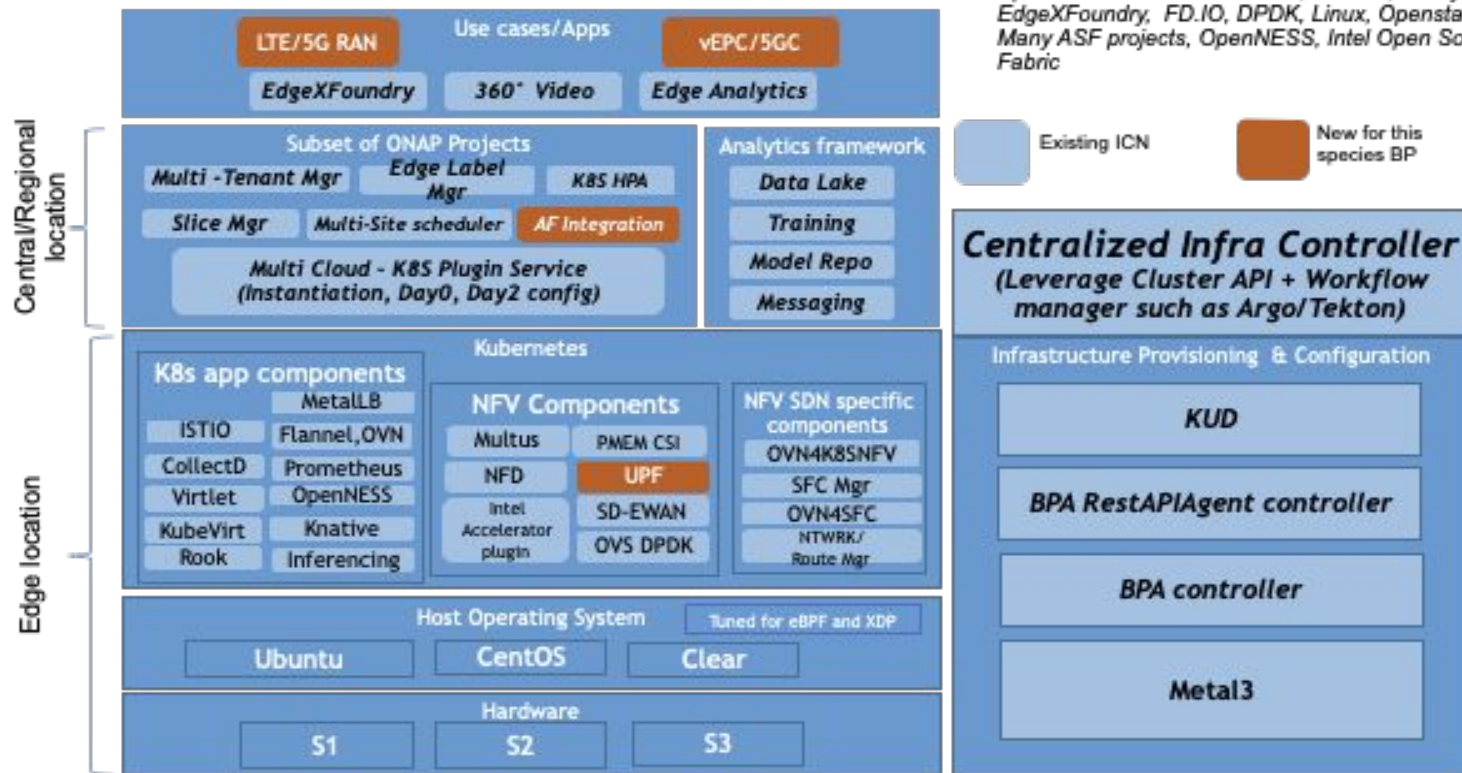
EdgeXFoundry, FD.IO, DPDK, Linux, Opensta
Many ASF projects, OpenNESS, Intel Open So
Fabric

Use cases/Apps
LTE/5G RAN
vEPC/5GC
EdgeXFoundry
360° Video
Edge Analytics

Central/Regional location

Subset of ONAP Projects
Multi -Tenant Mgr
Edge Label Mgr
K8S HPA
Slice Mgr
Multi-Site scheduler
AF Integration
Multi Cloud - K8S Plugin Service (Instantiation, Day0, Day2 config)

Analytics framework
Data Lake
Training
Model Repo
Messaging

Existing ICN
New for this species BP

Centralized Infra Controller
(Leverage Cluster API + Workflow manager such as Argo/Tekton)

Edge location

Kubernetes
K8s app components
MetalLB
ISTIO
Flannel,OVN
CollectD
Prometheus
Virtlet
OpenNESS
KubeVirt
Knative
Rook
Inferencing

NFV Components
Multus
PMEM CSI
NFD
UPF
Intel Accelerator plugin
SD-EWAN
OVS DPDK

NFV SDN specific components
OVN4K8SNFV
SFC Mgr
OVN4SFC
NTWRK/ Route Mgr

Infrastructure Provisioning & Configuration
KUD
BPA RestAPIAgent controller
BPA controller
Metal3

Host Operating System
Tuned for eBPF and XDP
Ubuntu
CentOS
Clear

Hardware
S1
S2
S3